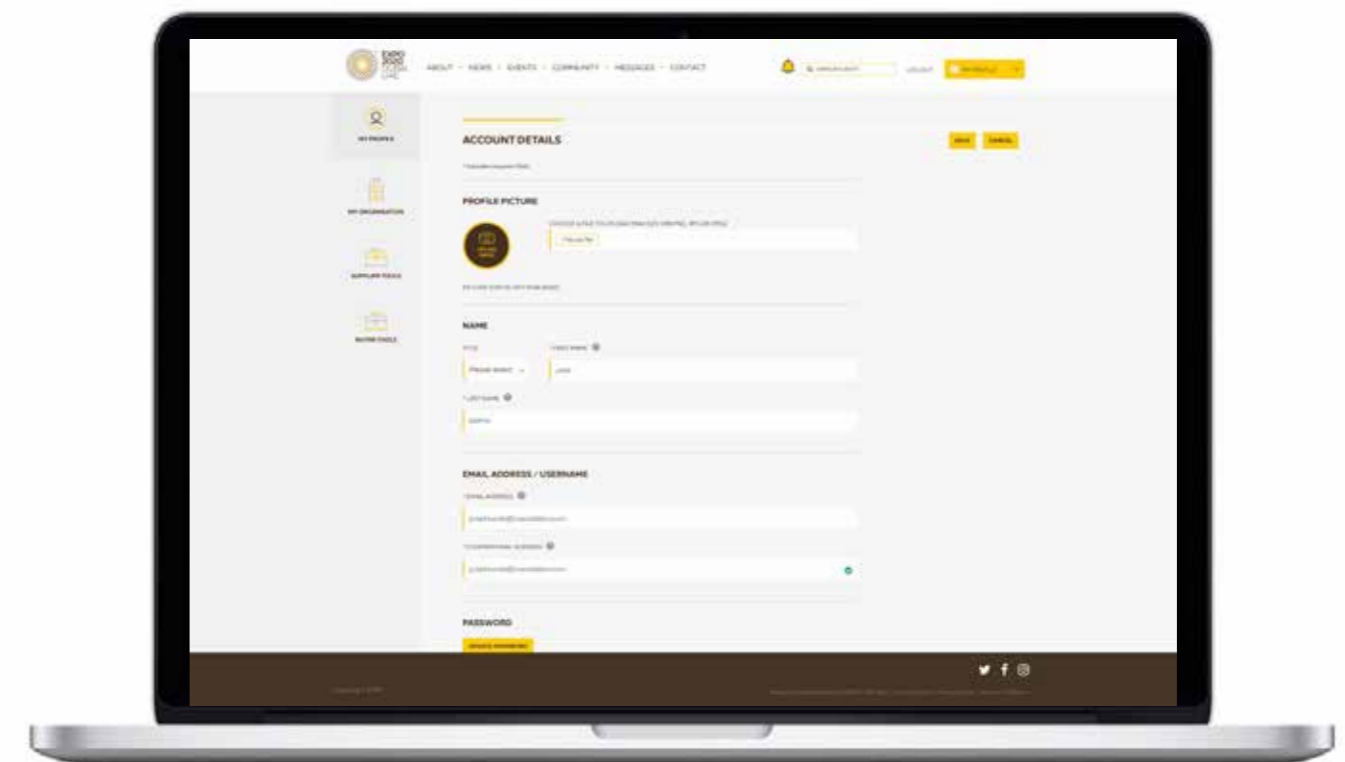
EXPO 2020 DUBAI UAE

ABOUT · NEWS · EVENTS · COMMUNITY · MESSAGES · CONTACT

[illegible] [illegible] MY PROFILE

MY PROFILE

MY ORGANISATION

SUPPLIER TOOLS

BUYER TOOLS

ACCOUNT DETAILS

SAVE CANCEL

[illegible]

PROFILE PICTURE

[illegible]

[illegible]

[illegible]

NAME

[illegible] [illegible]

Please select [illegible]

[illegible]

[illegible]

EMAIL ADDRESS / USERNAME

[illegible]

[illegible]

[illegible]

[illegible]

PASSWORD

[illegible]

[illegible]

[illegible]